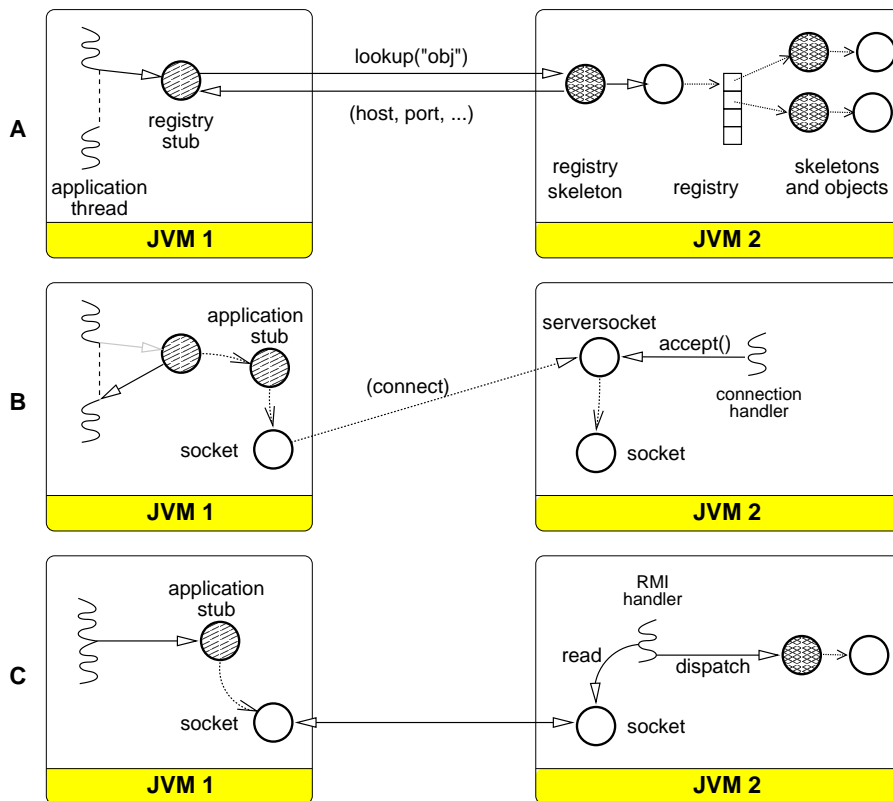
A

registry stub

application thread

lookup("obj")

(host, port, ...)

registry skeleton

registry

skeletons and objects

JVM 1

JVM 2

B

application stub

socket

(connect)

serversocket

accept()

connection handler

socket

JVM 1

JVM 2

C

application stub

socket

RMI handler

read

dispatch

socket

JVM 1

JVM 2